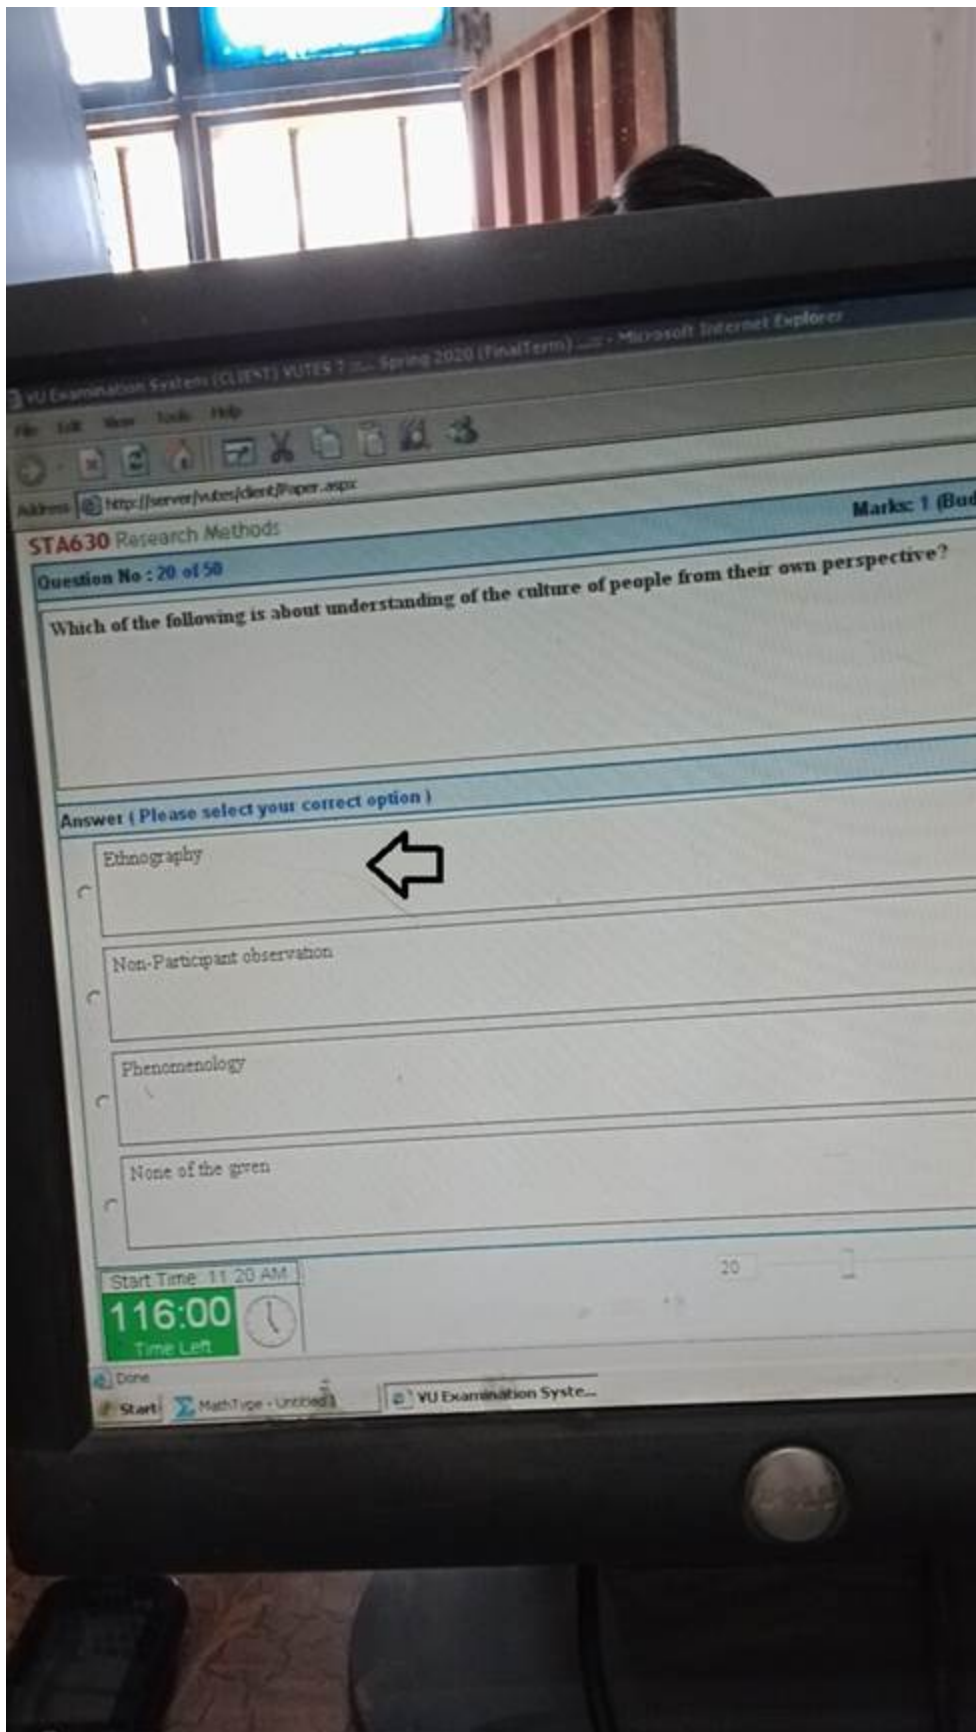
VU Examination System (CLIENT) VUTES 7 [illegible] Spring 2020 (FinalTerm) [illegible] - Microsoft Internet Explorer

File Edit View Tools Help

Address http://server/vutes/client/Paper.aspx

STA630 Research Methods

Marks: 1 (Bud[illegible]

Question No : 20 of 50

Which of the following is about understanding of the culture of people from their own perspective?

Answer ( Please select your correct option )

Ethnography

Non-Participant observation

Phenomenology

None of the given

Start Time: 11:20 AM

116:00

Time Left

20

Done

Start MathType - Untitled 1 VU Examination Syste...